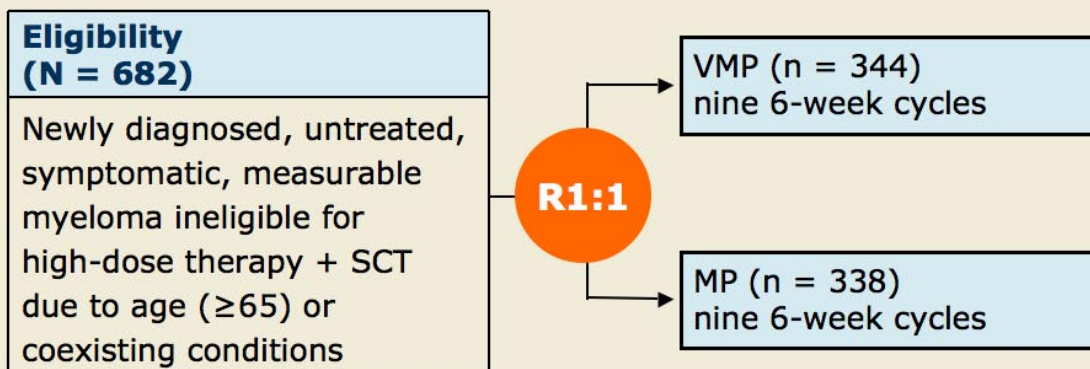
Eligibility
(N = 682)

Newly diagnosed, untreated, symptomatic, measurable myeloma ineligible for high-dose therapy + SCT due to age (≥65) or coexisting conditions

R1:1

VMP (n = 344)
nine 6-week cycles

MP (n = 338)
nine 6-week cycles